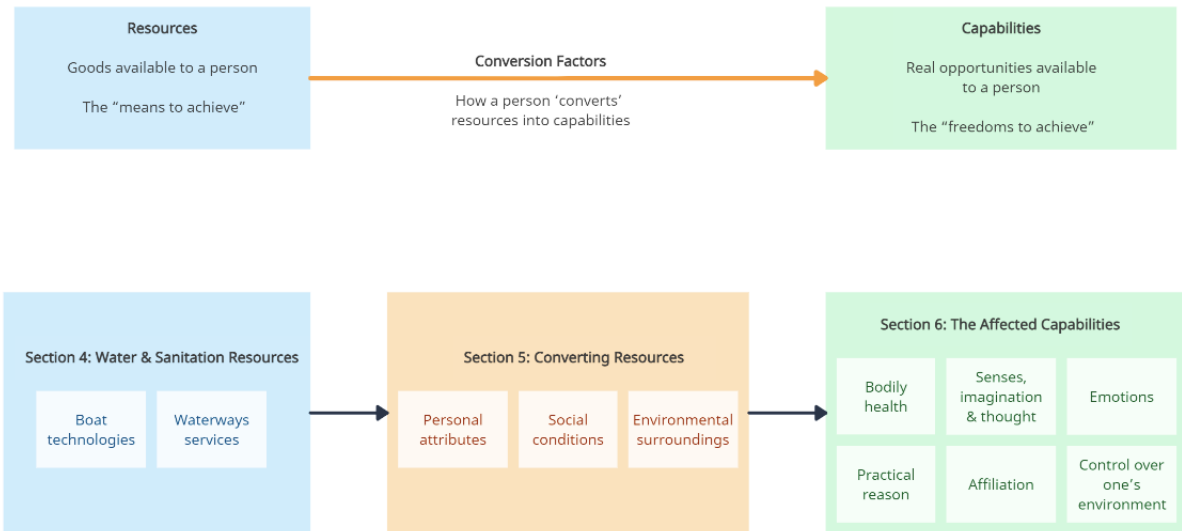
Resources

Goods available to a person

The “means to achieve”

Conversion Factors

How a person ‘converts’ resources into capabilities

Capabilities

Real opportunities available to a person

The “freedoms to achieve”

Section 4: Water & Sanitation Resources

Boat technologies

Waterways services

Section 5: Converting Resources

Personal attributes

Social conditions

Environmental surroundings

Section 6: The Affected Capabilities

Bodily health

Senses, imagination & thought

Emotions

Practical reason

Affiliation

Control over one’s environment